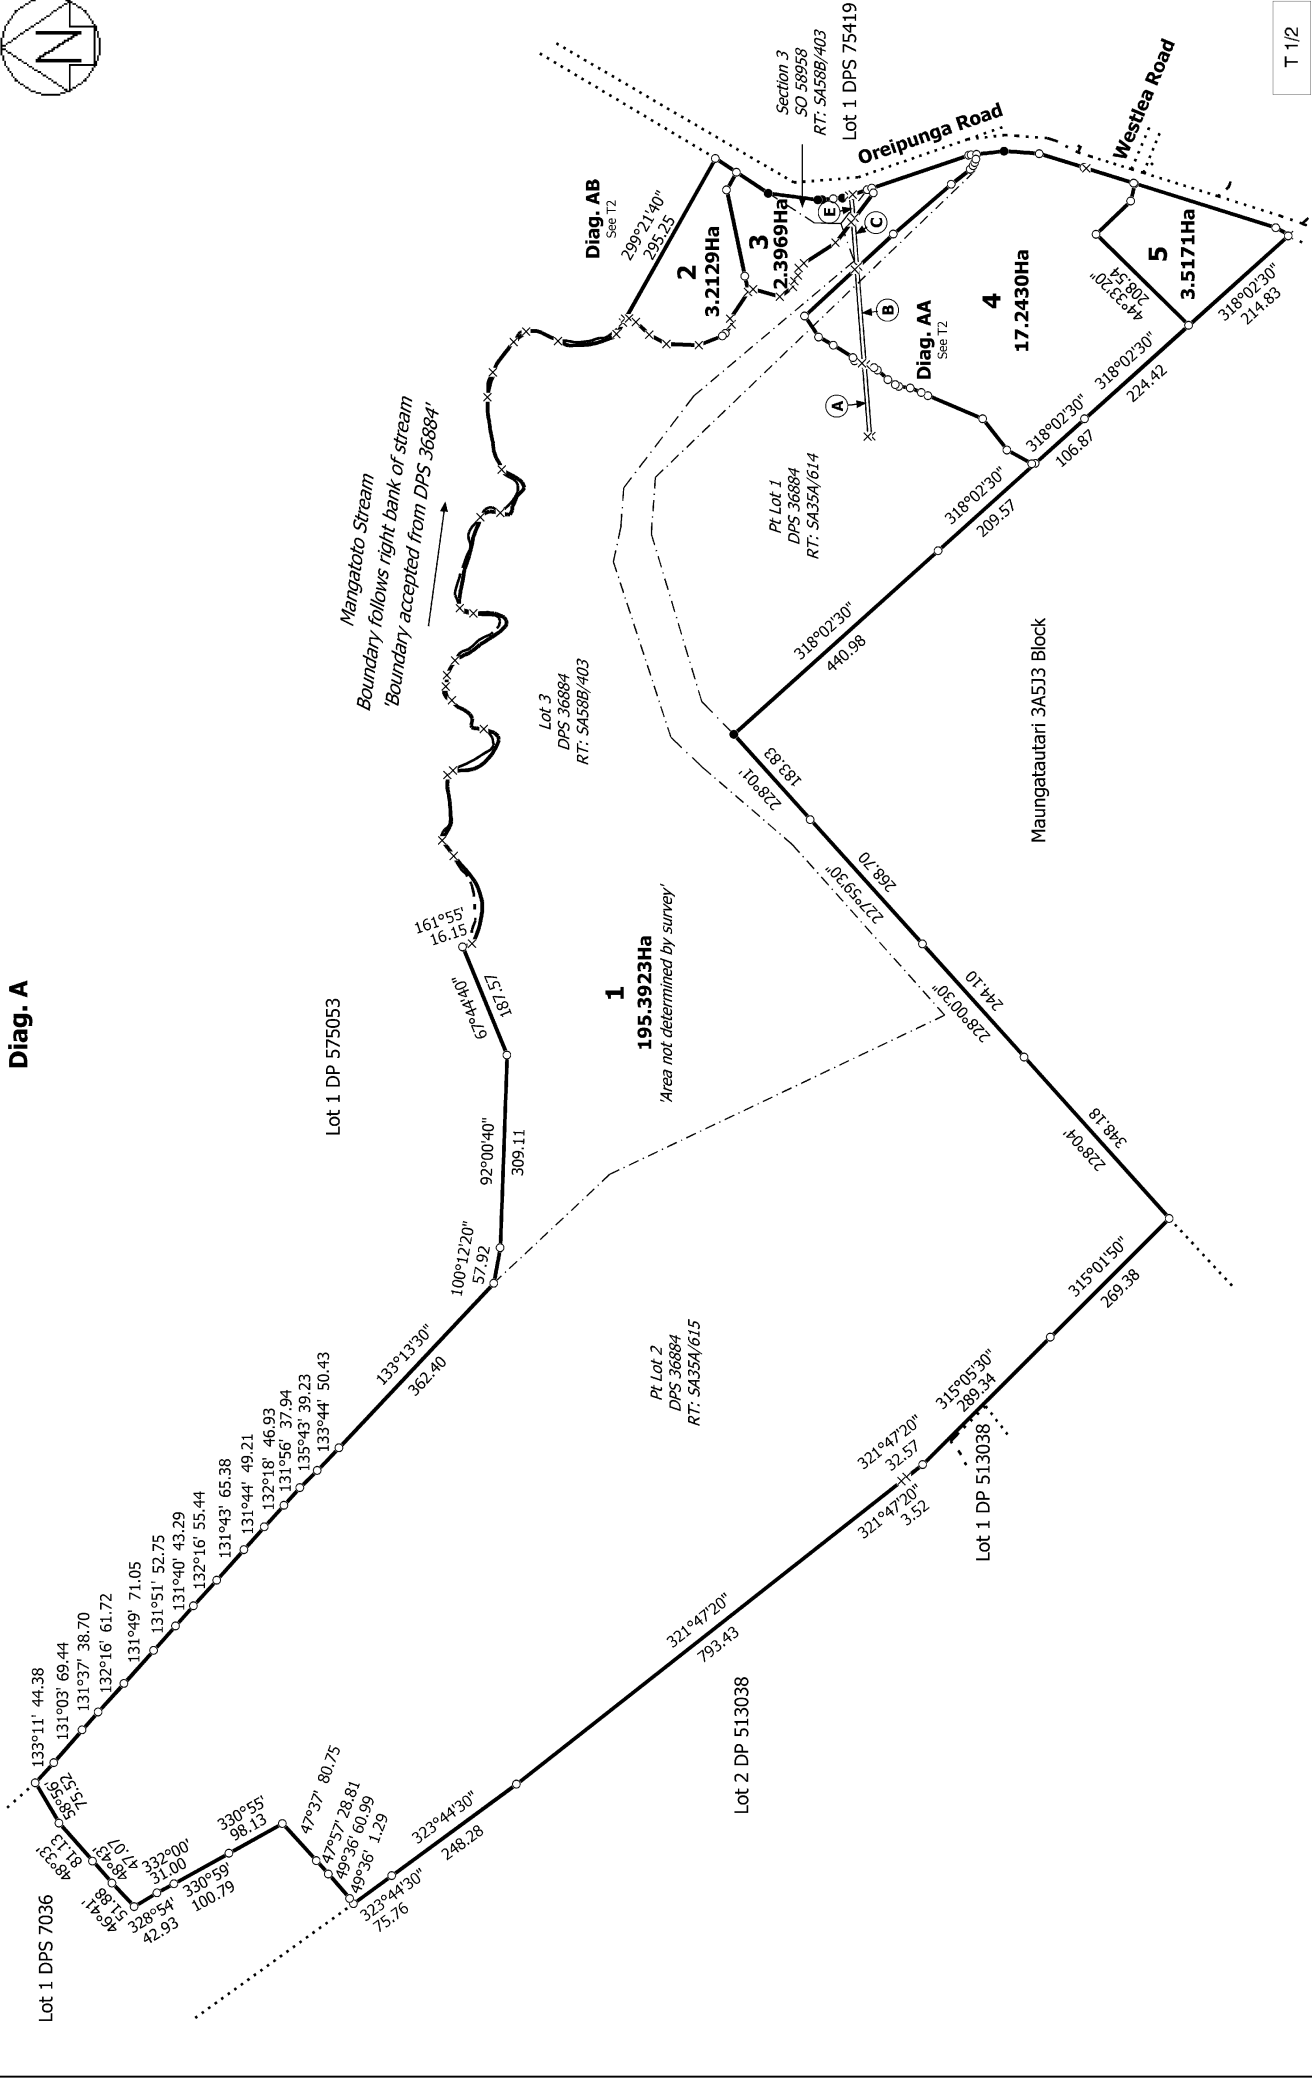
T 1/2

N

Diag. A

Section 3
SO 58958
RT: SA58B/403

Lot 1 DPS 75419

Oreipunga Road

Westlea Road

Diag. AB
See T2

299°21'40"
295.25

2
3.2129Ha

3
2.3969Ha

E

C

B

A

Diag. AA
See T2

4
17.2430Ha

5
3.5171Ha

44°33'20"
208.54

318°02'30"
214.83

318°02'30"
224.42

318°02'30"
106.87

318°02'30"
209.57

Pt Lot 1
DPS 36884
RT: SA35A/614

Mangatoto Stream
Boundary follows right bank of stream
'Boundary accepted from DPS 36884'

318°02'30"
440.98

Maungatautari 3A5J3 Block

Lot 3
DPS 36884
RT: SA58B/403

228°01'
183.83

227°59'30"
268.70

228°00'30"
244.10

228°04'
348.18

161°55'
16.15

67°44'40"
187.57

1
195.3923Ha
'Area not determined by survey'

Lot 1 DP 575053

92°00'40"
309.11

100°12'20"
57.92

133°13'30"
362.40

Pt Lot 2
DPS 36884
RT: SA35A/615

315°01'50"
269.38

315°05'30"
289.34

321°47'20"
32.57

321°47'20"
3.52

Lot 1 DP 513038

133°44' 50.43
135°43' 39.23
131°56' 37.94
132°18' 46.93
131°44' 49.21
131°43' 65.38
132°16' 55.44
131°40' 43.29
131°51' 52.75
131°49' 71.05
132°16' 61.72
131°37' 38.70
131°03' 69.44
133°11' 44.38

321°47'20"
793.43

Lot 2 DP 513038

228°56'
75.25

48°33'
81.13

48°43'
47.07

46°41'
51.88

332°00'
31.00

328°54'
42.93

330°59'
100.79

330°55'
98.13

47°37' 80.75
47°57' 28.81
49°36' 60.99
49°36' 1.29

323°44'30"
248.28

323°44'30"
75.76

Lot 1 DPS 7036